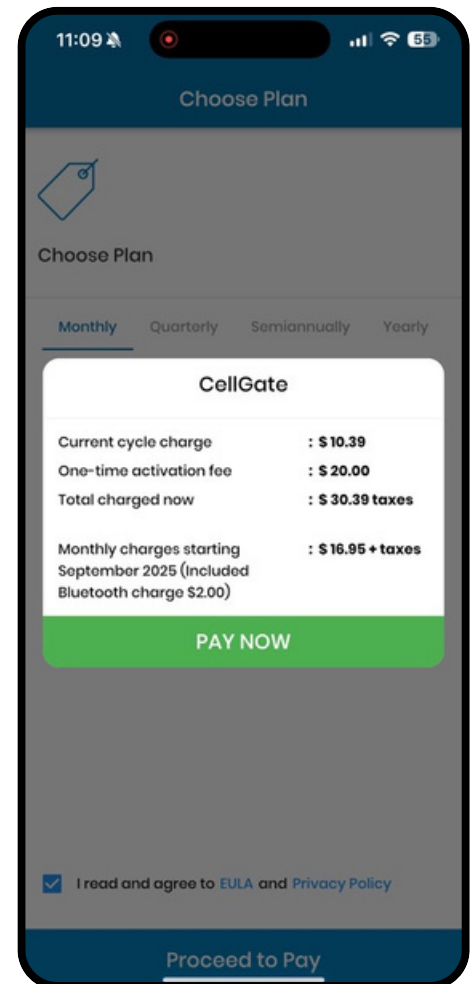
11:09

55

Choose Plan

Choose Plan

Monthly Quarterly Semiannually Yearly

CellGate

Current cycle charge : \$ 10.39
One-time activation fee : \$ 20.00
Total charged now : \$ 30.39 taxes

Monthly charges starting September 2025 (Included Bluetooth charge \$2.00) : \$ 16.95 + taxes

PAY NOW

I read and agree to EULA and Privacy Policy

Proceed to Pay